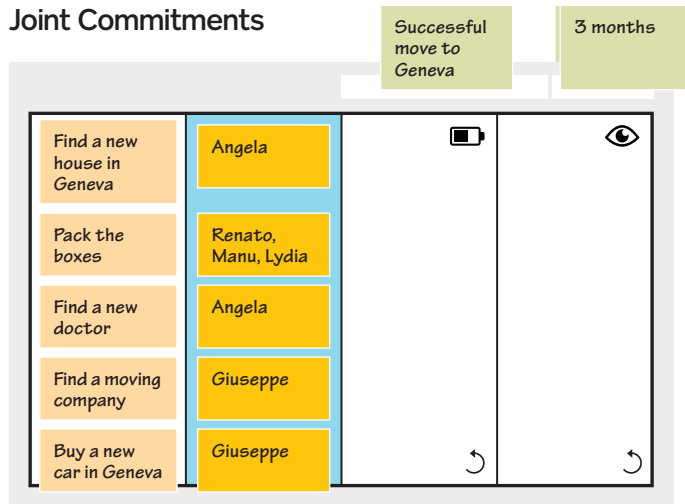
Joint Commitments

Successful move to Geneva

3 months

| | | | |
|---|---|---|---|
| Find a new house in Geneva | Angela | | |
| Pack the boxes | Renato, Manu, Lydia | | |
| Find a new doctor | Angela | | |
| Find a moving company | Giuseppe | | |
| Buy a new car in Geneva | Giuseppe | | |